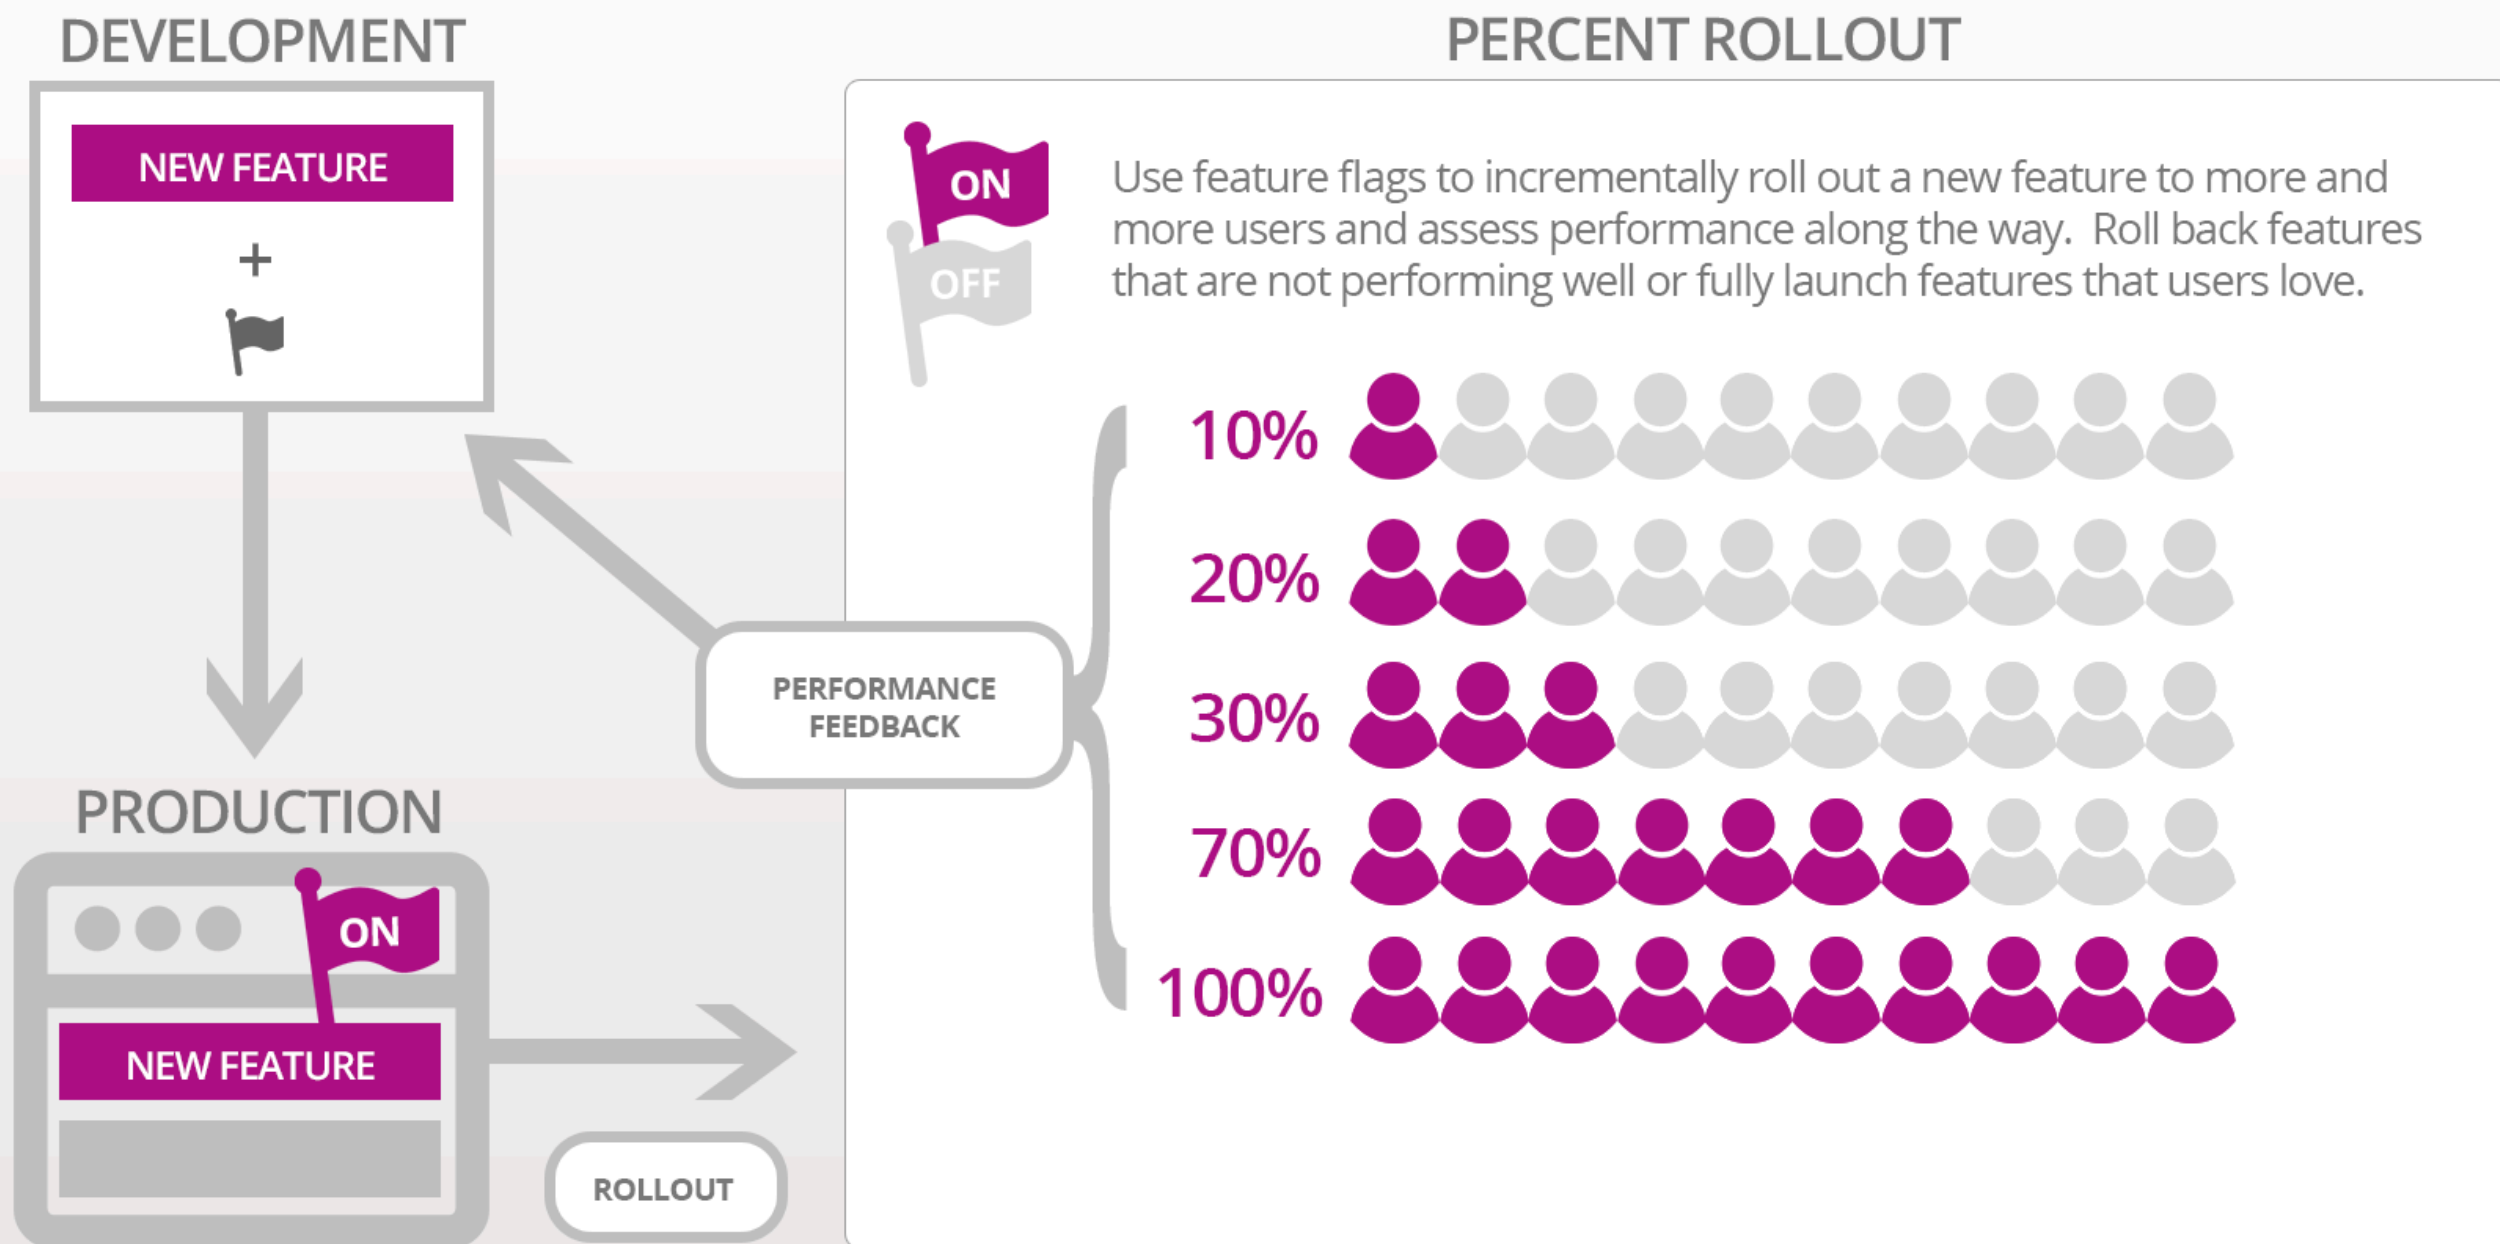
DEVELOPMENT

NEW FEATURE

+

PRODUCTION

ON

NEW FEATURE

ROLLOUT

PERFORMANCE FEEDBACK

PERCENT ROLLOUT

ON

OFF

Use feature flags to incrementally roll out a new feature to more and more users and assess performance along the way. Roll back features that are not performing well or fully launch features that users love.

10%

20%

30%

70%

100%